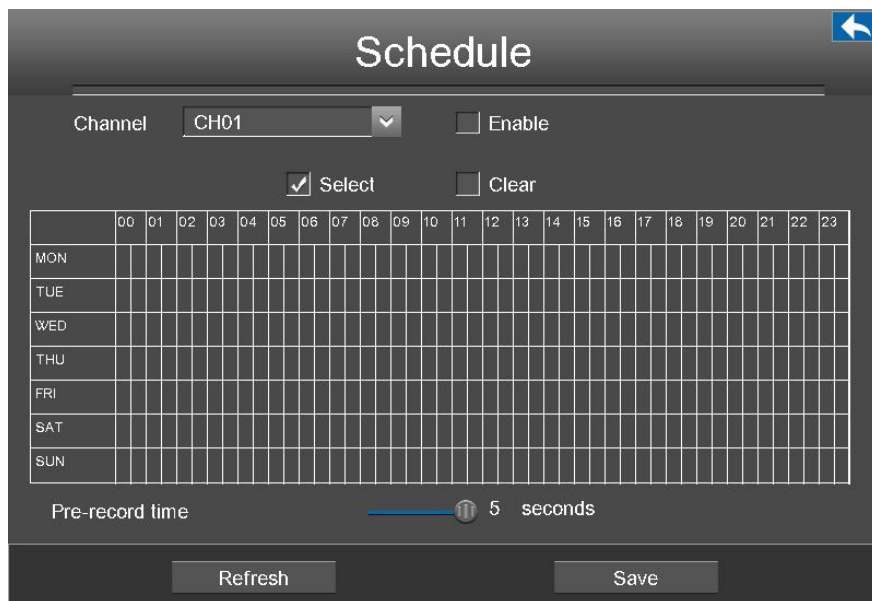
Schedule

Channel CH01 Enable

Select Clear

| | 00 | 01 | 02 | 03 | 04 | 05 | 06 | 07 | 08 | 09 | 10 | 11 | 12 | 13 | 14 | 15 | 16 | 17 | 18 | 19 | 20 | 21 | 22 | 23 |
|---|---|---|---|---|---|---|---|---|---|---|---|---|---|---|---|---|---|---|---|---|---|---|---|---|
| MON | | | | | | | | | | | | | | | | | | | | | | | | |
| TUE | | | | | | | | | | | | | | | | | | | | | | | | |
| WED | | | | | | | | | | | | | | | | | | | | | | | | |
| THU | | | | | | | | | | | | | | | | | | | | | | | | |
| FRI | | | | | | | | | | | | | | | | | | | | | | | | |
| SAT | | | | | | | | | | | | | | | | | | | | | | | | |
| SUN | | | | | | | | | | | | | | | | | | | | | | | | |

Pre-record time 5 seconds

Refresh Save